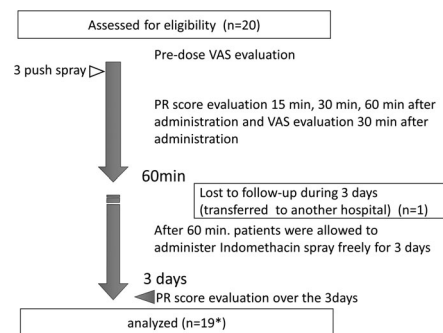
Assessed for eligibility (n=20)

Pre-dose VAS evaluation

3 push spray

PR score evaluation 15 min, 30 min, 60 min after administration and VAS evaluation 30 min after administration

60min

Lost to follow-up during 3 days (transferred to another hospital) (n=1)

After 60 min. patients were allowed to administer Indomethacin spray freely for 3 days

3 days

PR score evaluation over the 3days

analyzed (n=19*)